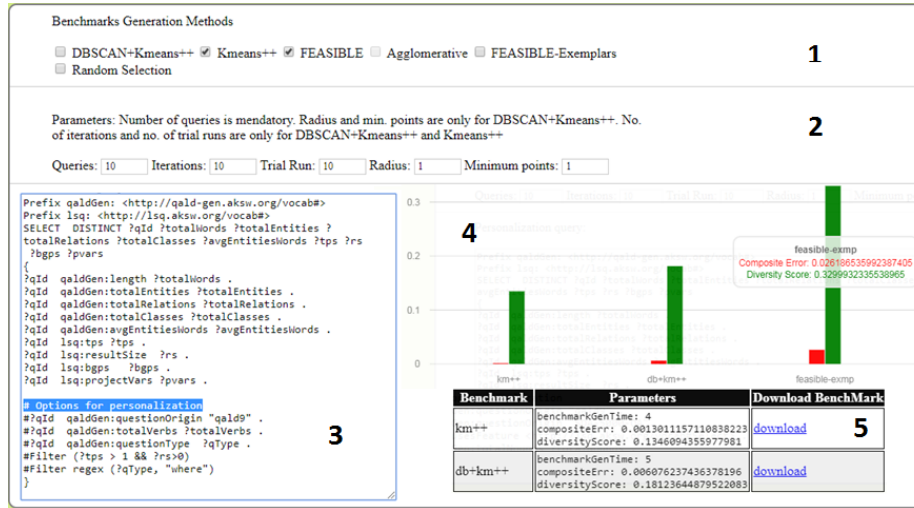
Benchmarks Generation Methods

DBSCAN+Kmeans++ Kmeans++ FEASIBLE Agglomerative FEASIBLE-Exemplars Random Selection

1

Parameters: Number of queries is mendatory. Radius and min. points are only for DBSCAN+Kmeans++. No. of iterations and no. of trial runs are only for DBSCAN+Kmeans++ and Kmeans++

2

Queries: 10 Iterations: 10 Trial Run: 10 Radius: 1 Minimum points: 1

Prefix qaldGen: <http://qald-gen.aksw.org/vocab#>
Prefix lsq: <http://lsq.aksw.org/vocab#>
SELECT DISTINCT ?qId ?totalWords ?totalEntities ?totalRelations ?totalClasses ?avgEntitiesWords ?tps ?rs ?bgps ?pvars
{
?qId qaldGen:length ?totalWords .
?qId qaldGen:totalEntities ?totalEntities .
?qId qaldGen:totalRelations ?totalRelations .
?qId qaldGen:totalClasses ?totalClasses .
?qId qaldGen:avgEntitiesWords ?avgEntitiesWords .
?qId lsq:tps ?tps .
?qId lsq:resultSize ?rs .
?qId lsq:bgps ?bgps .
?qId lsq:projectVars ?pvars .

# Options for personalization
#?qId qaldGen:questionOrigin "qald9" .
#?qId qaldGen:totalVerbs ?totalVerbs .
#?qId qaldGen:questionType ?qType .
#Filter (?tps > 1 && ?rs>0)
#Filter regex (?qType, "where")
}

3

4

0.3
0.2
0.1
0

km++ db+km++ feasible-exmp

feasible-exmp
Composite Error: 0.026186535992387405
Diversity Score: 0.3299932335538965

| Benchmark | Parameters | Download BenchMark |
|---|---|---|
| km++ | benchmarkGenTime: 4<br>compositeErr: 0.0013011157110838223<br>diversityScore: 0.1346094355977981 | download |
| db+km++ | benchmarkGenTime: 5<br>compositeErr: 0.006076237436378196<br>diversityScore: 0.18123644879522083 | download |

5